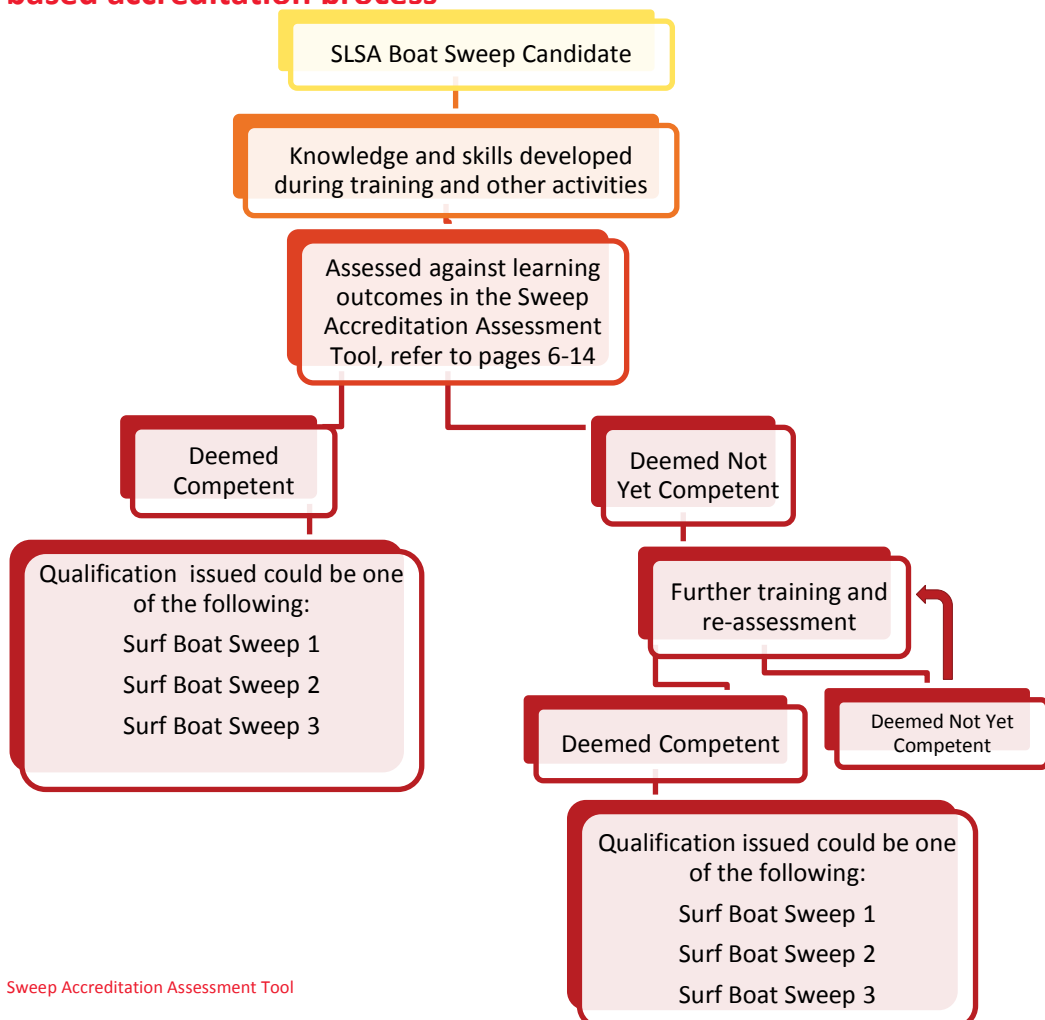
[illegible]

SLSA Boat Sweep Candidate

Knowledge and skills developed during training and other activities

Assessed against learning outcomes in the Sweep Accreditation Assessment Tool, refer to pages 6-14

Deemed Competent

Qualification issued could be one of the following:

Surf Boat Sweep 1

Surf Boat Sweep 2

Surf Boat Sweep 3

Deemed Not Yet Competent

Further training and re-assessment

Deemed Competent

Deemed Not Yet Competent

Qualification issued could be one of the following:

Surf Boat Sweep 1

Surf Boat Sweep 2

Surf Boat Sweep 3

Sweep Accreditation Assessment Tool